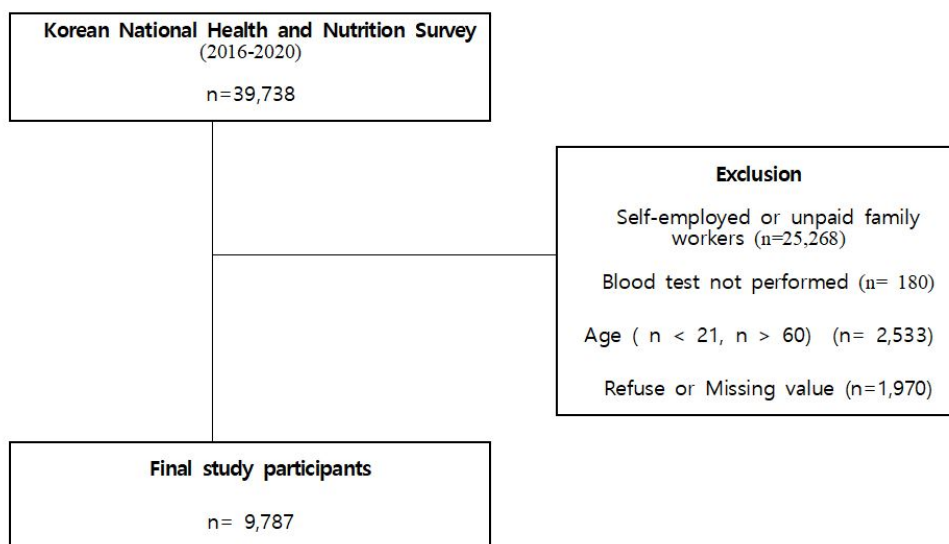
Korean National Health and Nutrition Survey (2016-2020)

n=39,738

Exclusion

Self-employed or unpaid family workers (n=25,268)

Blood test not performed (n= 180)

Age ( n < 21, n > 60) (n= 2,533)

Refuse or Missing value (n=1,970)

Final study participants

n= 9,787